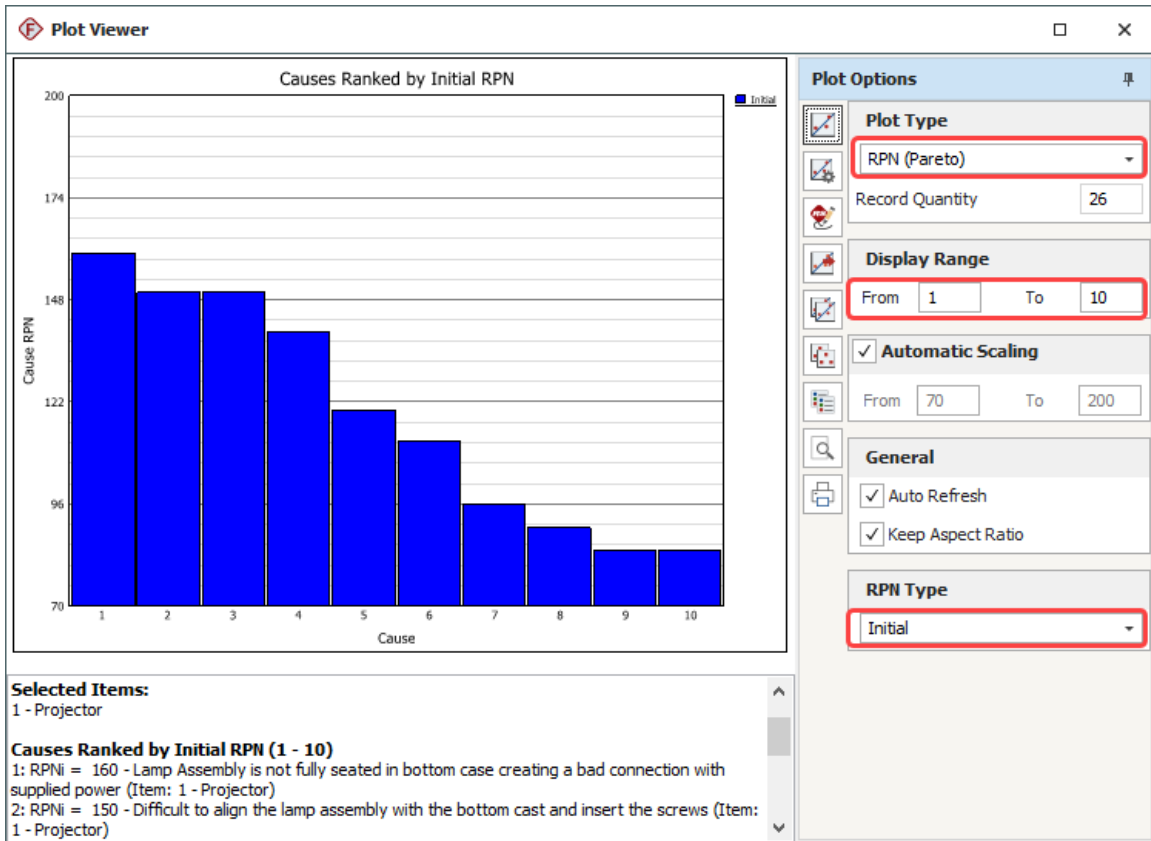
Plot Viewer

Causes Ranked by Initial RPN

Initial

200
174
148
122
96
70

Cause RPN

1 2 3 4 5 6 7 8 9 10

Cause

Plot Options

Plot Type

RPN (Pareto)

Record Quantity 26

Display Range

From 1 To 10

Automatic Scaling

From 70 To 200

General

Auto Refresh

Keep Aspect Ratio

RPN Type

Initial

Selected Items:
1 - Projector

Causes Ranked by Initial RPN (1 - 10)
1: RPNi = 160 - Lamp Assembly is not fully seated in bottom case creating a bad connection with supplied power (Item: 1 - Projector)
2: RPNi = 150 - Difficult to align the lamp assembly with the bottom cast and insert the screws (Item: 1 - Projector)